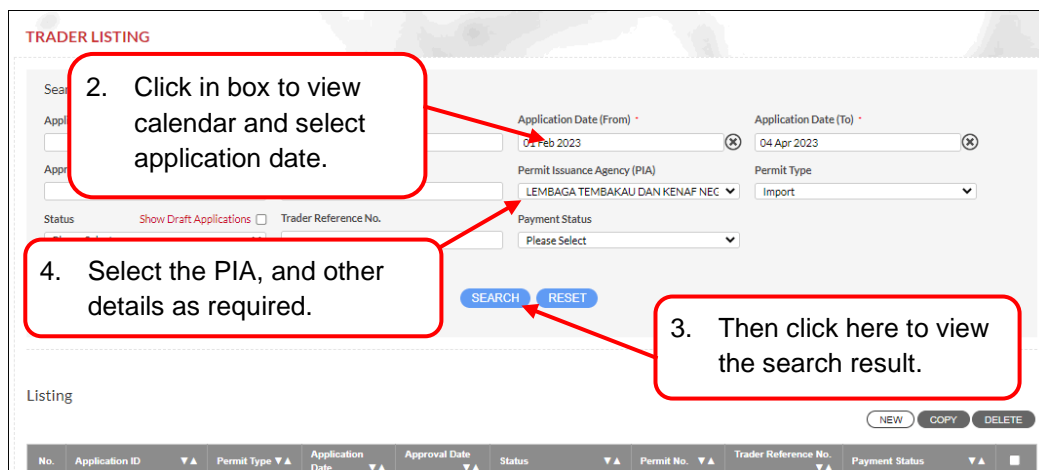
TRADER LISTING

Sear

Appl

Appr

2. Click in box to view calendar and select application date.

Application Date (From) *

01 Feb 2023

Application Date (To) *

04 Apr 2023

Permit Issuance Agency (PIA)

LEMBAGA TEMBAKAU DAN KENAF NEG

Permit Type

Import

Status

Show Draft Applications

Trader Reference No.

Payment Status

Please Select

4. Select the PIA, and other details as required.

SEARCH

RESET

3. Then click here to view the search result.

Listing

NEW

COPY

DELETE

| No. | Application ID | Permit Type | Application Date | Approval Date | Status | Permit No. | Trader Reference No. | Payment Status |
|---|---|---|---|---|---|---|---|---|